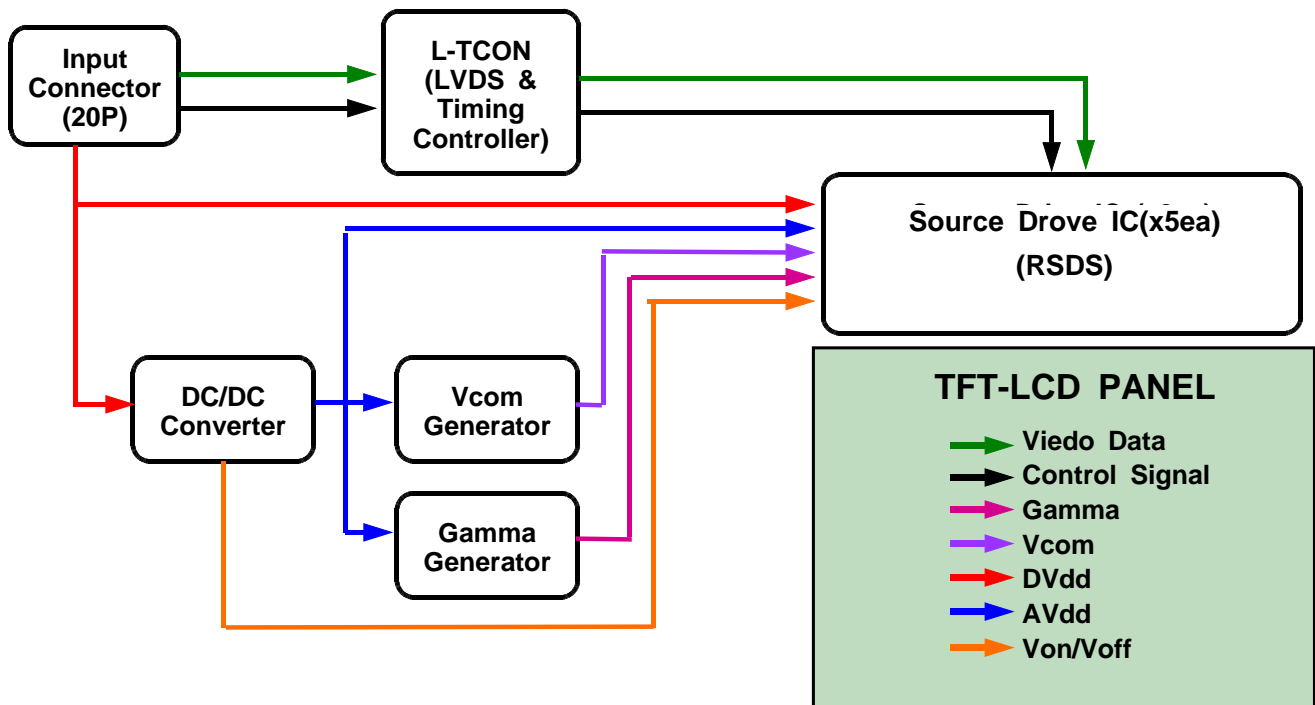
Input Connector (20P)

L-TCON (LVDS & Timing Controller)

Source Drove IC(x5ea) (RSDS)

DC/DC Converter

Vcom Generator

Gamma Generator

TFT-LCD PANEL

Viedo Data
Control Signal
Gamma
Vcom
DVdd
AVdd
Von/Voff